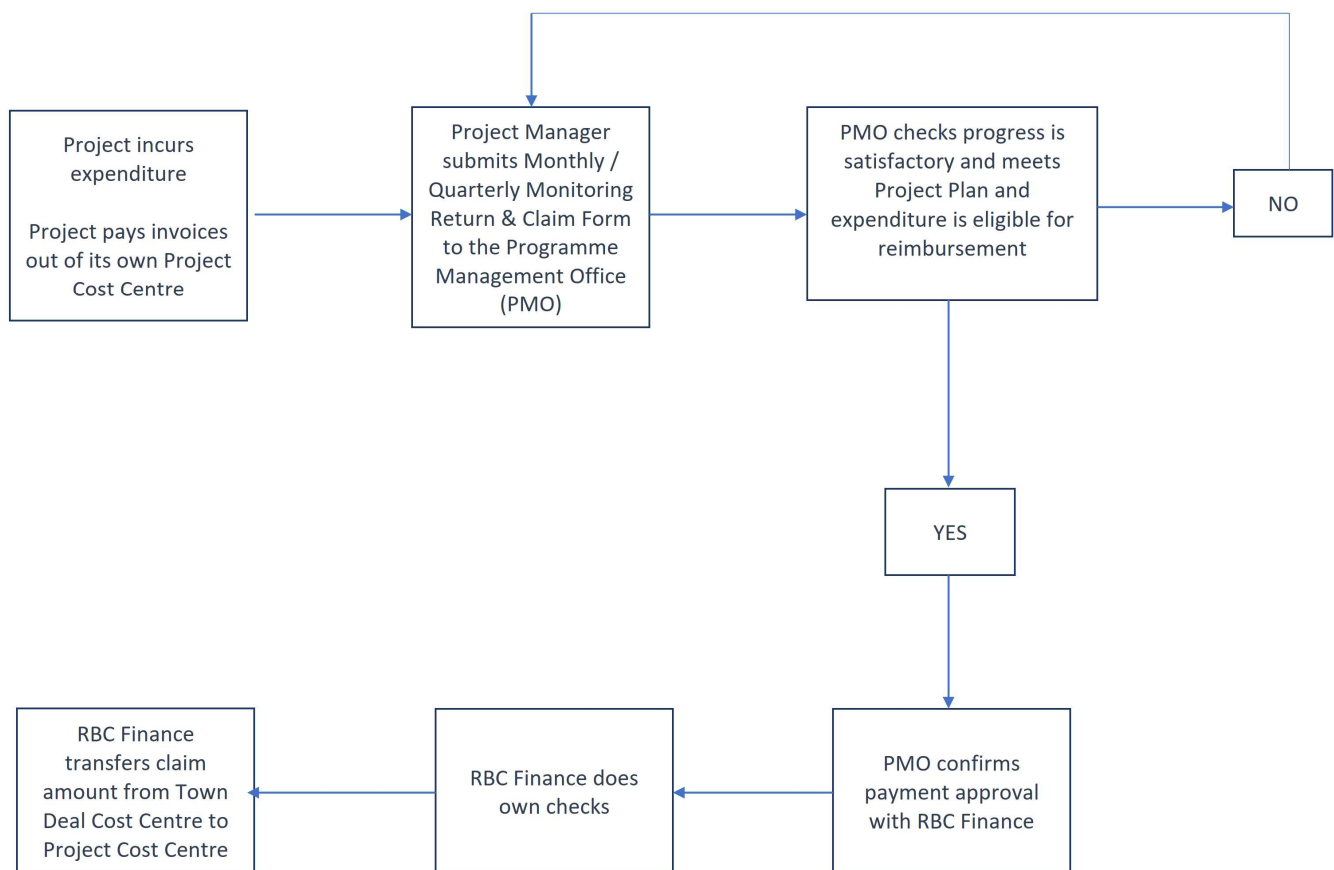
Project incurs expenditure

Project pays invoices out of its own Project Cost Centre

Project Manager submits Monthly / Quarterly Monitoring Return & Claim Form to the Programme Management Office (PMO)

PMO checks progress is satisfactory and meets Project Plan and expenditure is eligible for reimbursement

NO

YES

PMO confirms payment approval with RBC Finance

RBC Finance does own checks

RBC Finance transfers claim amount from Town Deal Cost Centre to Project Cost Centre